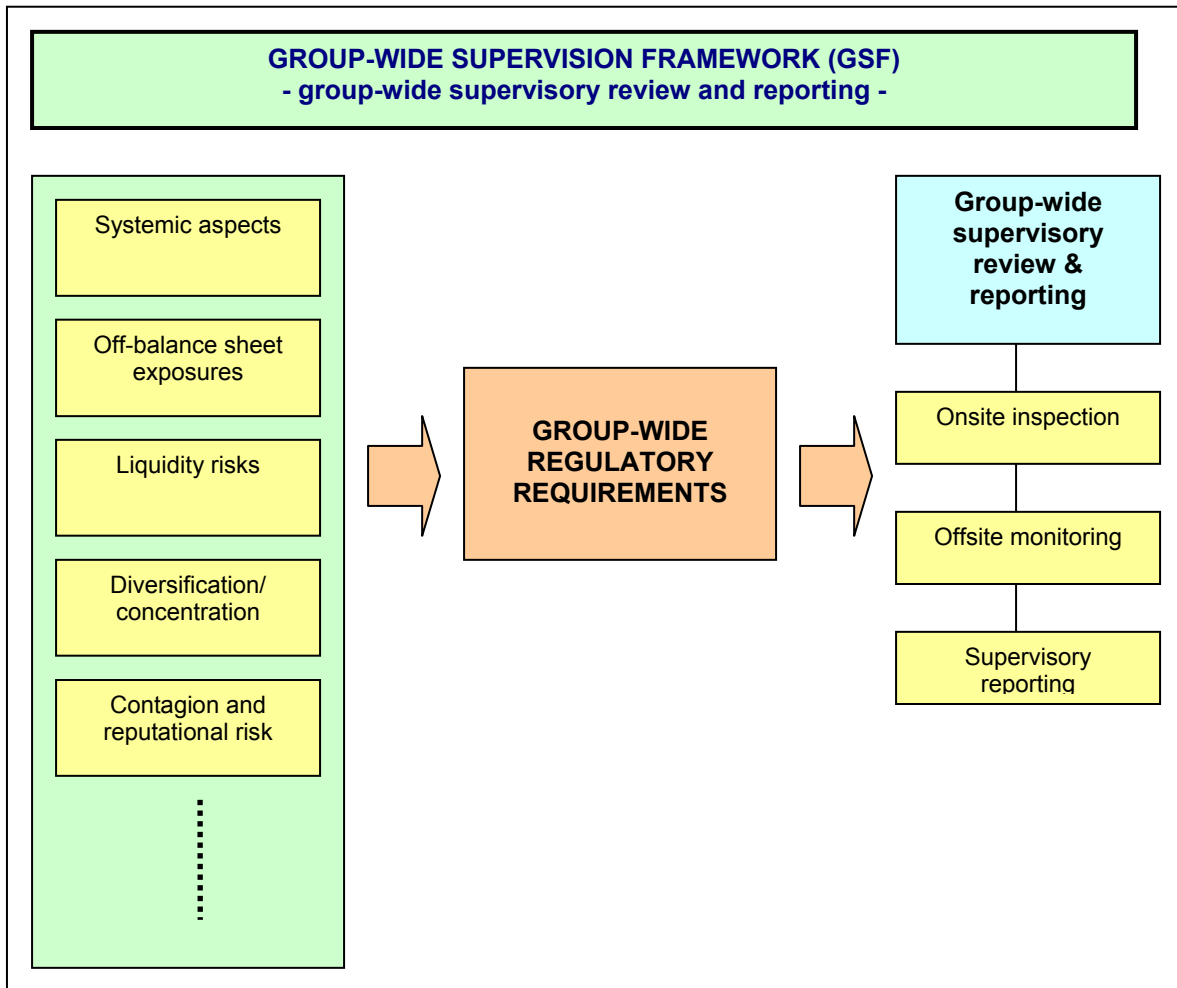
GROUP-WIDE SUPERVISION FRAMEWORK (GSF)
- group-wide supervisory review and reporting -

Systemic aspects

Off-balance sheet exposures

Liquidity risks

Diversification/ concentration

Contagion and reputational risk

GROUP-WIDE REGULATORY REQUIREMENTS

Group-wide supervisory review & reporting

Onsite inspection

Offsite monitoring

Supervisory reporting